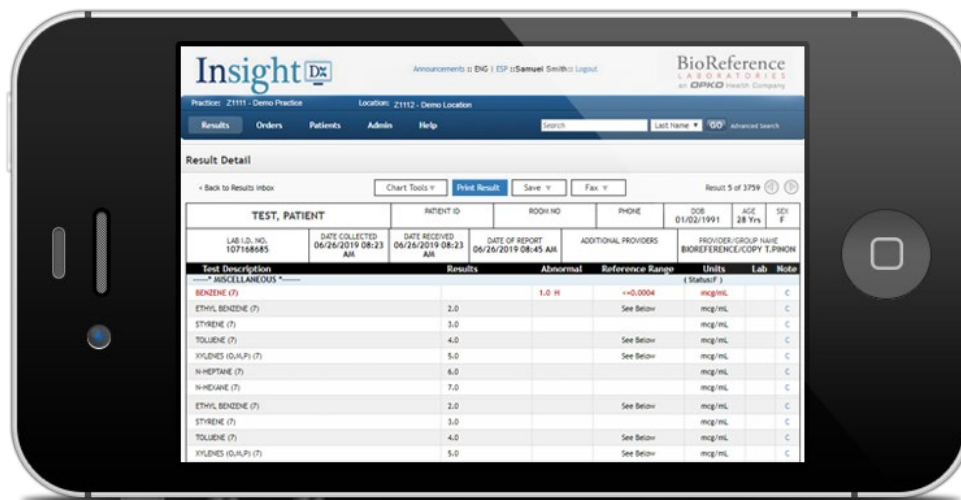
Insight Dx

Announcements :: ENG | ESP ::Samuel Smith:: Logout

BioReference LABORATORIES
an OPKO Health Company

Practice: Z1111 - Demo Practice    Location: Z1112 - Demo Location

Results    Orders    Patients    Admin    Help    Search    Last Name ▾    GO    Advanced Search

Result Detail

‹ Back to Results Inbox    Chart Tools ▾    Print Result    Save ▾    Fax ▾    Result 5 of 3759

| TEST, PATIENT | PATIENT ID | ROOM NO | PHONE | DOB 01/02/1991 | AGE 28 Yrs | SEX F |
|---|---|---|---|---|---|---|

| LAB I.D. NO. 107168685 | DATE COLLECTED 06/26/2019 08:23 AM | DATE RECEIVED 06/26/2019 08:23 AM | DATE OF REPORT 06/26/2019 08:45 AM | ADDITIONAL PROVIDERS | PROVIDER/GROUP NAME BIOREFERENCE/COPY T.PINON |
|---|---|---|---|---|---|

| Test Description | Results | Abnormal | Reference Range | Units | Lab | Note |
|---|---|---|---|---|---|---|
| -----* MISCELLANEOUS *----- | | | | ( Status:F ) | | |
| BENZENE (7) | | 1.0 H | <=0.0004 | mcg/mL | | C |
| ETHYL BENZENE (7) | 2.0 | | See Below | mcg/mL | | C |
| STYRENE (7) | 3.0 | | | mcg/mL | | C |
| TOLUENE (7) | 4.0 | | See Below | mcg/mL | | C |
| XYLENES (O,M,P) (7) | 5.0 | | See Below | mcg/mL | | C |
| N-HEPTANE (7) | 6.0 | | | mcg/mL | | C |
| N-HEXANE (7) | 7.0 | | | mcg/mL | | C |
| ETHYL BENZENE (7) | 2.0 | | See Below | mcg/mL | | C |
| STYRENE (7) | 3.0 | | | mcg/mL | | C |
| TOLUENE (7) | 4.0 | | See Below | mcg/mL | | C |
| XYLENES (O,M,P) (7) | 5.0 | | See Below | mcg/mL | | C |